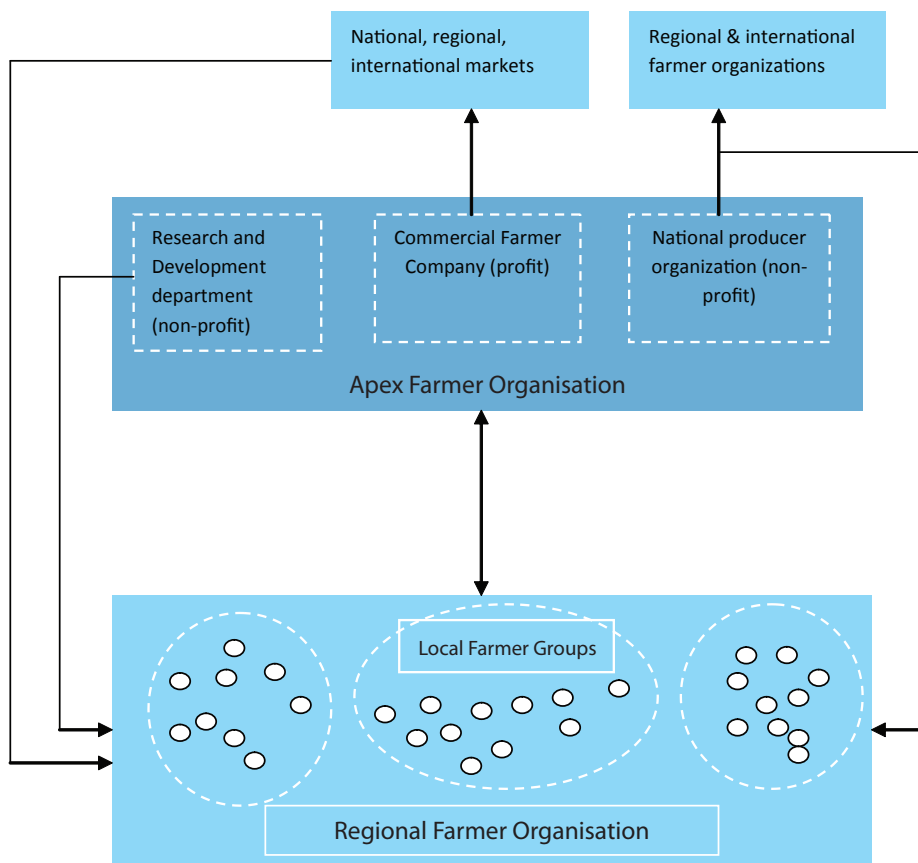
National, regional, international markets

Regional & international farmer organizations

Research and Development department (non-profit)

Commercial Farmer Company (profit)

National producer organization (non-profit)

Apex Farmer Organisation

Local Farmer Groups

Regional Farmer Organisation